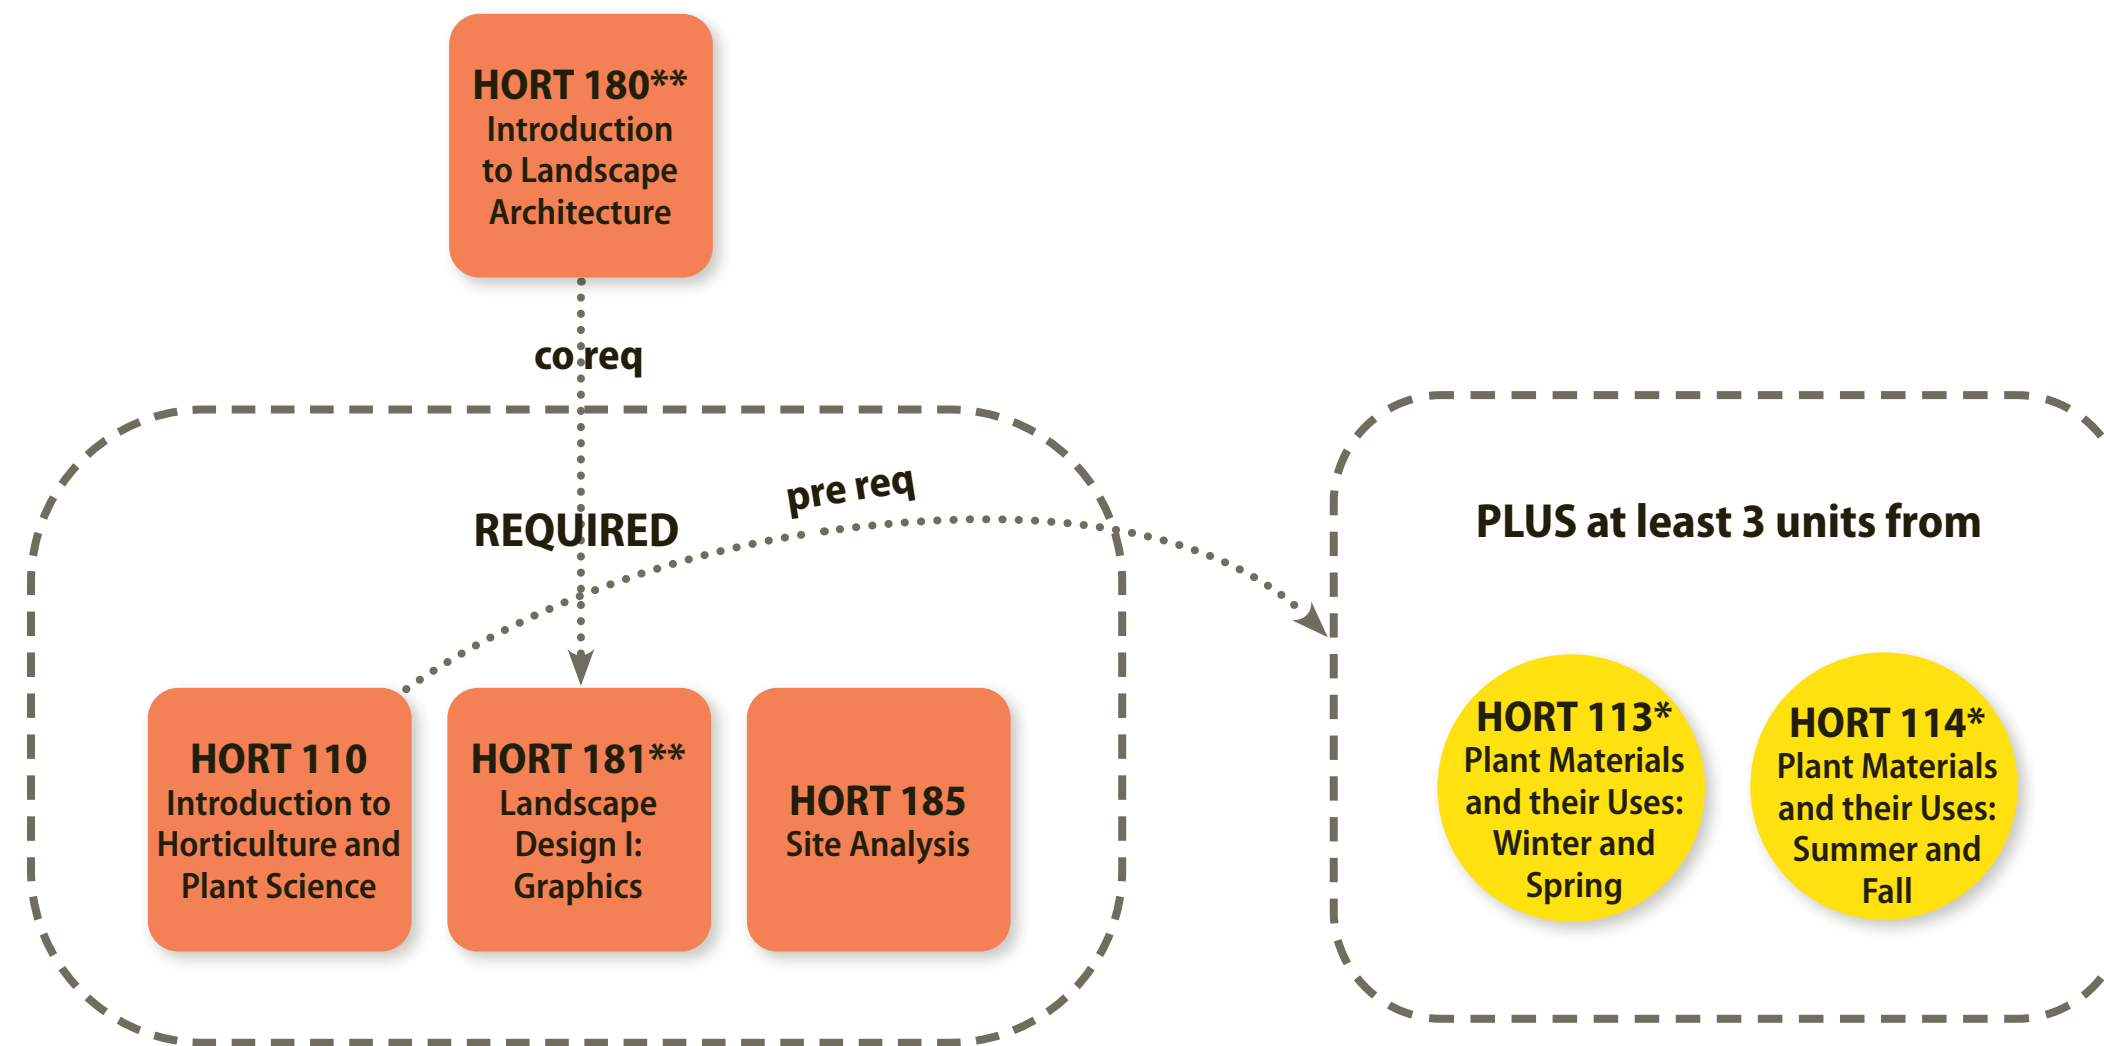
HORT 180**
Introduction to Landscape Architecture

co req

REQUIRED

pre req

PLUS at least 3 units from

HORT 110
Introduction to Horticulture and Plant Science

HORT 181**
Landscape Design I: Graphics

HORT 185
Site Analysis

HORT 113*
Plant Materials and their Uses: Winter and Spring

HORT 114*
Plant Materials and their Uses: Summer and Fall